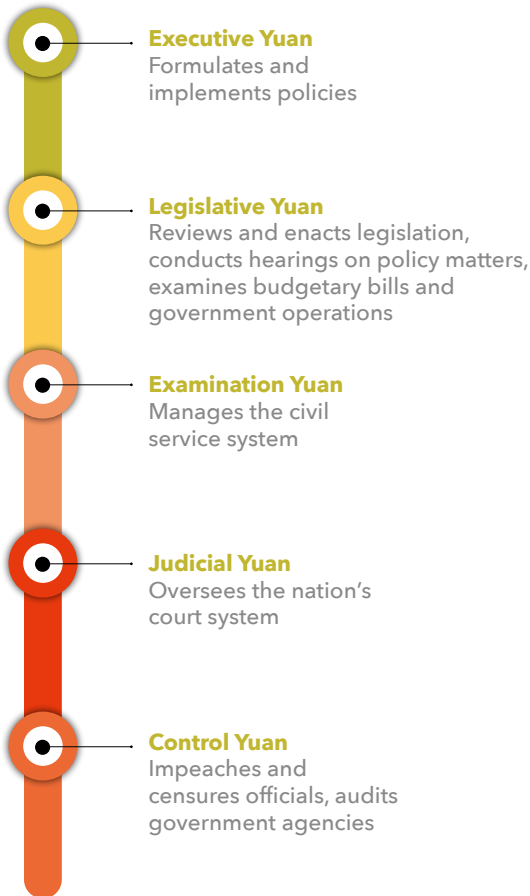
Executive Yuan
Formulates and implements policies

Legislative Yuan
Reviews and enacts legislation, conducts hearings on policy matters, examines budgetary bills and government operations

Examination Yuan
Manages the civil service system

Judicial Yuan
Oversees the nation’s court system

Control Yuan
Impeaches and censures officials, audits government agencies